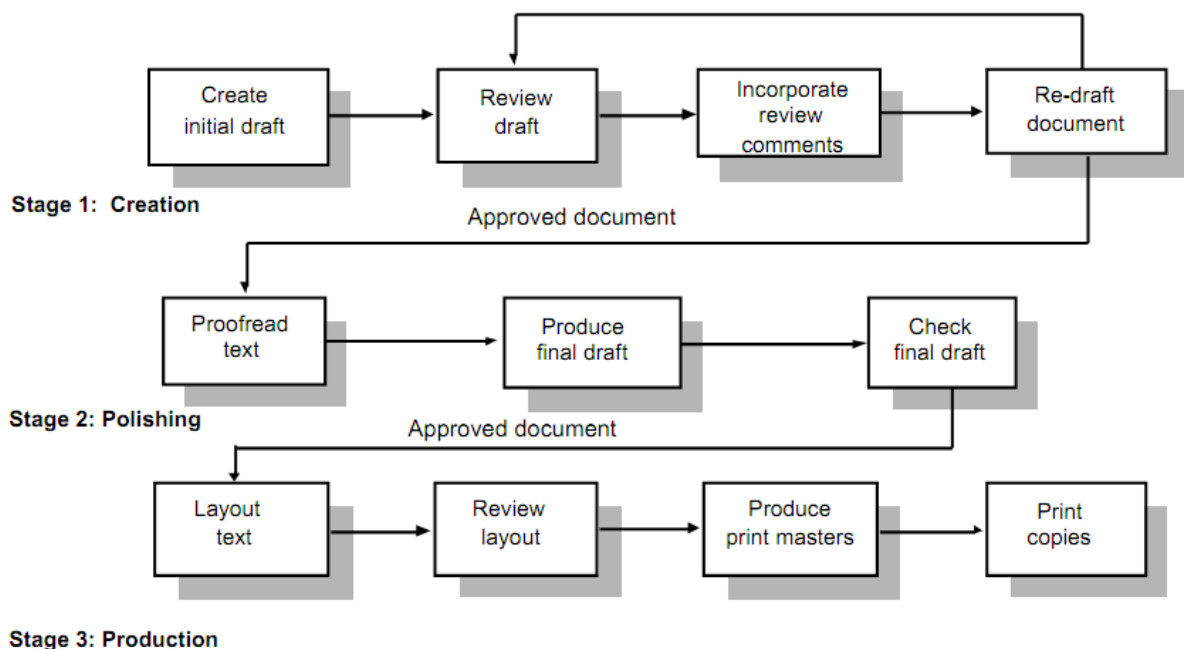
Create initial draft

Review draft

Incorporate review comments

Re-draft document

Stage 1: Creation

Approved document

Proofread text

Produce final draft

Check final draft

Stage 2: Polishing

Approved document

Layout text

Review layout

Produce print masters

Print copies

Stage 3: Production